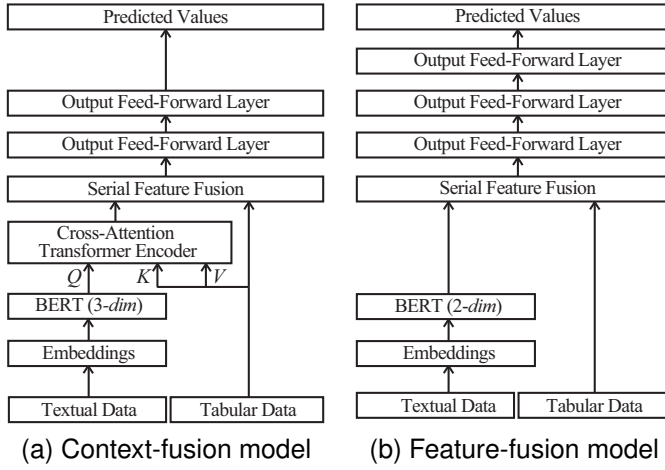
Predicted Values

Output Feed-Forward Layer

Output Feed-Forward Layer

Serial Feature Fusion

Cross-Attention Transformer Encoder

$Q$ $K$ $V$

BERT (3-*dim*)

Embeddings

Textual Data

Tabular Data

(a) Context-fusion model

Predicted Values

Output Feed-Forward Layer

Output Feed-Forward Layer

Output Feed-Forward Layer

Serial Feature Fusion

BERT (2-*dim*)

Embeddings

Textual Data

Tabular Data

(b) Feature-fusion model